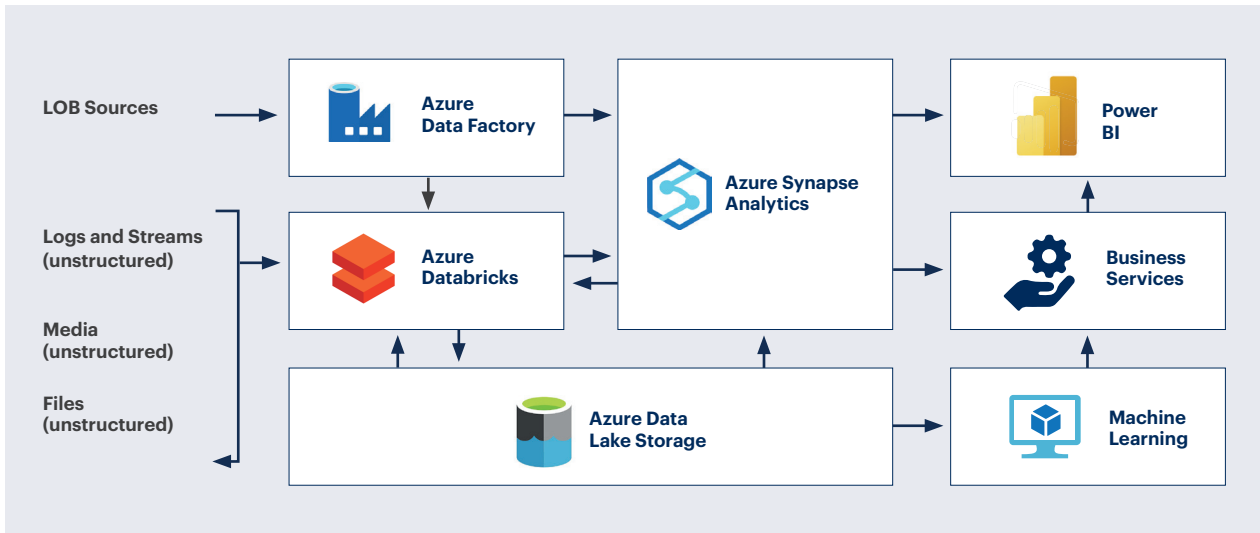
LOB Sources

Logs and Streams (unstructured)

Media (unstructured)

Files (unstructured)

Azure Data Factory

Azure Databricks

Azure Synapse Analytics

Azure Data Lake Storage

Power BI

Business Services

Machine Learning